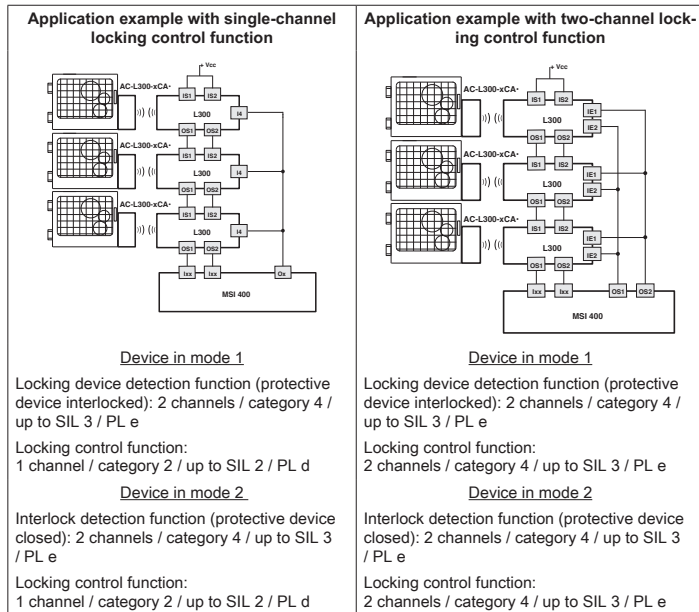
| Application example with single-channel locking control function | Application example with two-channel locking control function |
|---|---|
| Vcc<br>AC-L300-xCA-<br>IS1 IS2<br>L300<br>I4<br>OS1 OS2<br>AC-L300-xCA-<br>IS1 IS2<br>L300<br>I4<br>OS1 OS2<br>AC-L300-xCA-<br>IS1 IS2<br>L300<br>I4<br>OS1 OS2<br>Ixx Ixx Ox<br>MSI 400 | Vcc<br>AC-L300-xCA-<br>IS1 IS2<br>IE1<br>IE2<br>L300<br>OS1 OS2<br>AC-L300-xCA-<br>IS1 IS2<br>IE1<br>IE2<br>L300<br>OS1 OS2<br>AC-L300-xCA-<br>IS1 IS2<br>IE1<br>IE2<br>L300<br>OS1 OS2<br>Ixx Ixx OS1 OS2<br>MSI 400 |
| Device in mode 1 | Device in mode 1 |
| Locking device detection function (protective device interlocked): 2 channels / category 4 / up to SIL 3 / PL e | Locking device detection function (protective device interlocked): 2 channels / category 4 / up to SIL 3 / PL e |
| Locking control function:<br>1 channel / category 2 / up to SIL 2 / PL d | Locking control function:<br>2 channels / category 4 / up to SIL 3 / PL e |
| Device in mode 2 | Device in mode 2 |
| Interlock detection function (protective device closed): 2 channels / category 4 / up to SIL 3 / PL e | Interlock detection function (protective device closed): 2 channels / category 4 / up to SIL 3 / PL e |
| Locking control function:<br>1 channel / category 2 / up to SIL 2 / PL d | Locking control function:<br>2 channels / category 4 / up to SIL 3 / PL e |